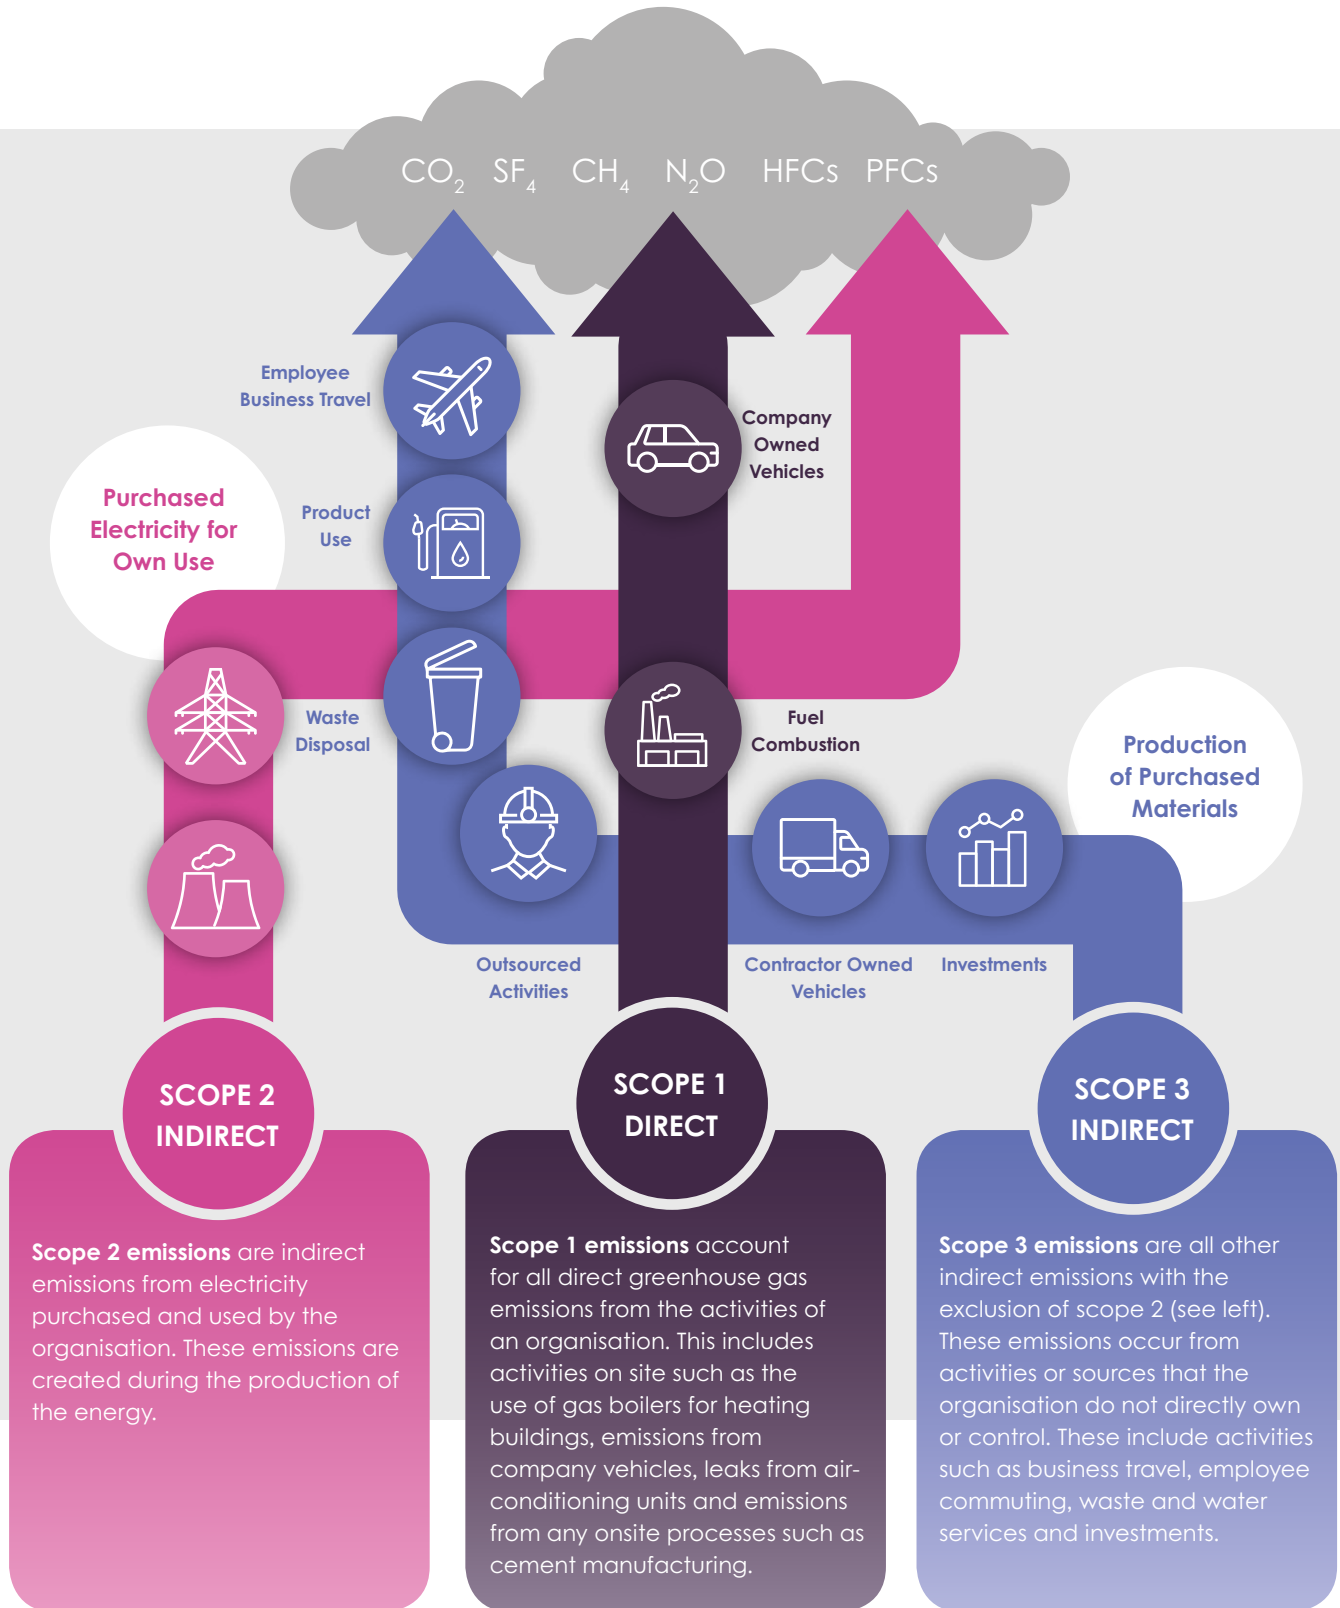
$CO_2$ $SF_4$ $CH_4$ $N_2O$ HFCs PFCs

Employee Business Travel

Company Owned Vehicles

Purchased Electricity for Own Use

Product Use

Waste Disposal

Fuel Combustion

Production of Purchased Materials

Outsourced Activities

Contractor Owned Vehicles

Investments

SCOPE 2 INDIRECT

SCOPE 1 DIRECT

SCOPE 3 INDIRECT

**Scope 2 emissions** are indirect emissions from electricity purchased and used by the organisation. These emissions are created during the production of the energy.

**Scope 1 emissions** account for all direct greenhouse gas emissions from the activities of an organisation. This includes activities on site such as the use of gas boilers for heating buildings, emissions from company vehicles, leaks from air-conditioning units and emissions from any onsite processes such as cement manufacturing.

**Scope 3 emissions** are all other indirect emissions with the exclusion of scope 2 (see left). These emissions occur from activities or sources that the organisation do not directly own or control. These include activities such as business travel, employee commuting, waste and water services and investments.